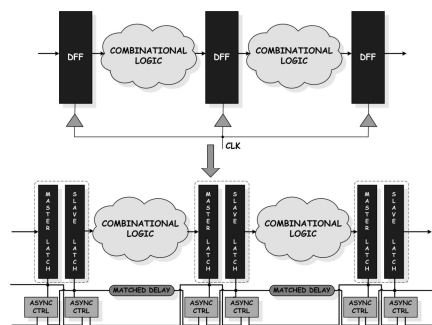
DFF

COMBINATIONAL LOGIC

DFF

COMBINATIONAL LOGIC

DFF

CLK

MASTER LATCH

SLAVE LATCH

COMBINATIONAL LOGIC

MASTER LATCH

SLAVE LATCH

COMBINATIONAL LOGIC

MASTER LATCH

SLAVE LATCH

MATCHED DELAY

MATCHED DELAY

ASYNC CTRL

ASYNC CTRL

ASYNC CTRL

ASYNC CTRL

ASYNC CTRL

ASYNC CTRL